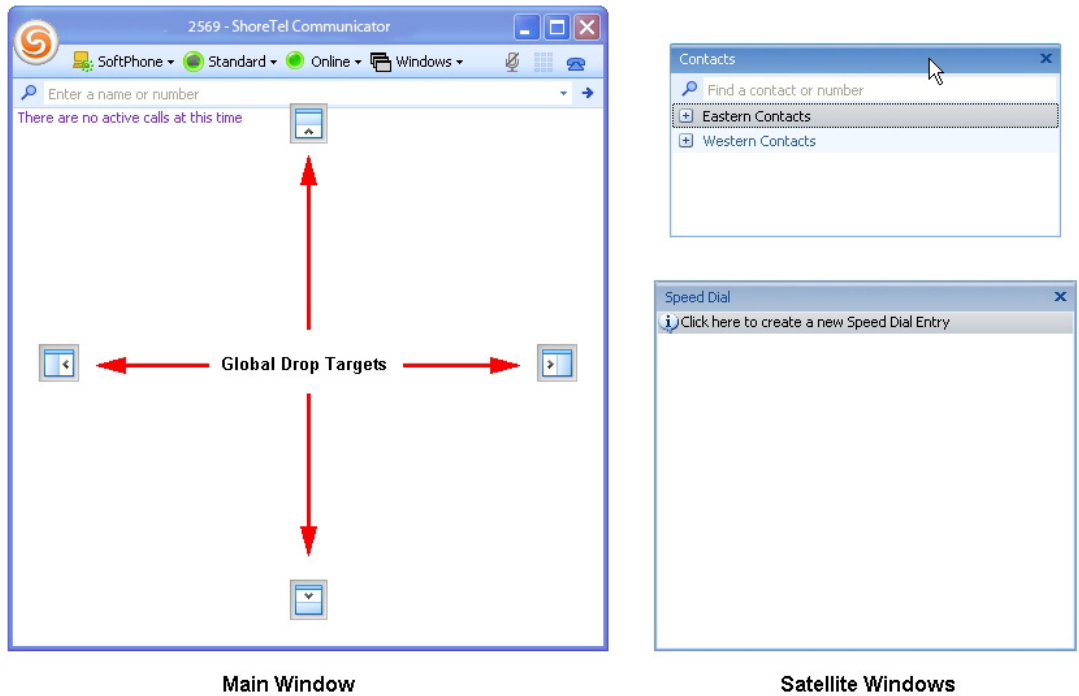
2569 - ShoreTel Communicator

SoftPhone ▾ Standard ▾ Online ▾ Windows ▾

Enter a name or number

There are no active calls at this time

Global Drop Targets

Main Window

Contacts

Find a contact or number

Eastern Contacts

Western Contacts

Speed Dial

Click here to create a new Speed Dial Entry

Satellite Windows